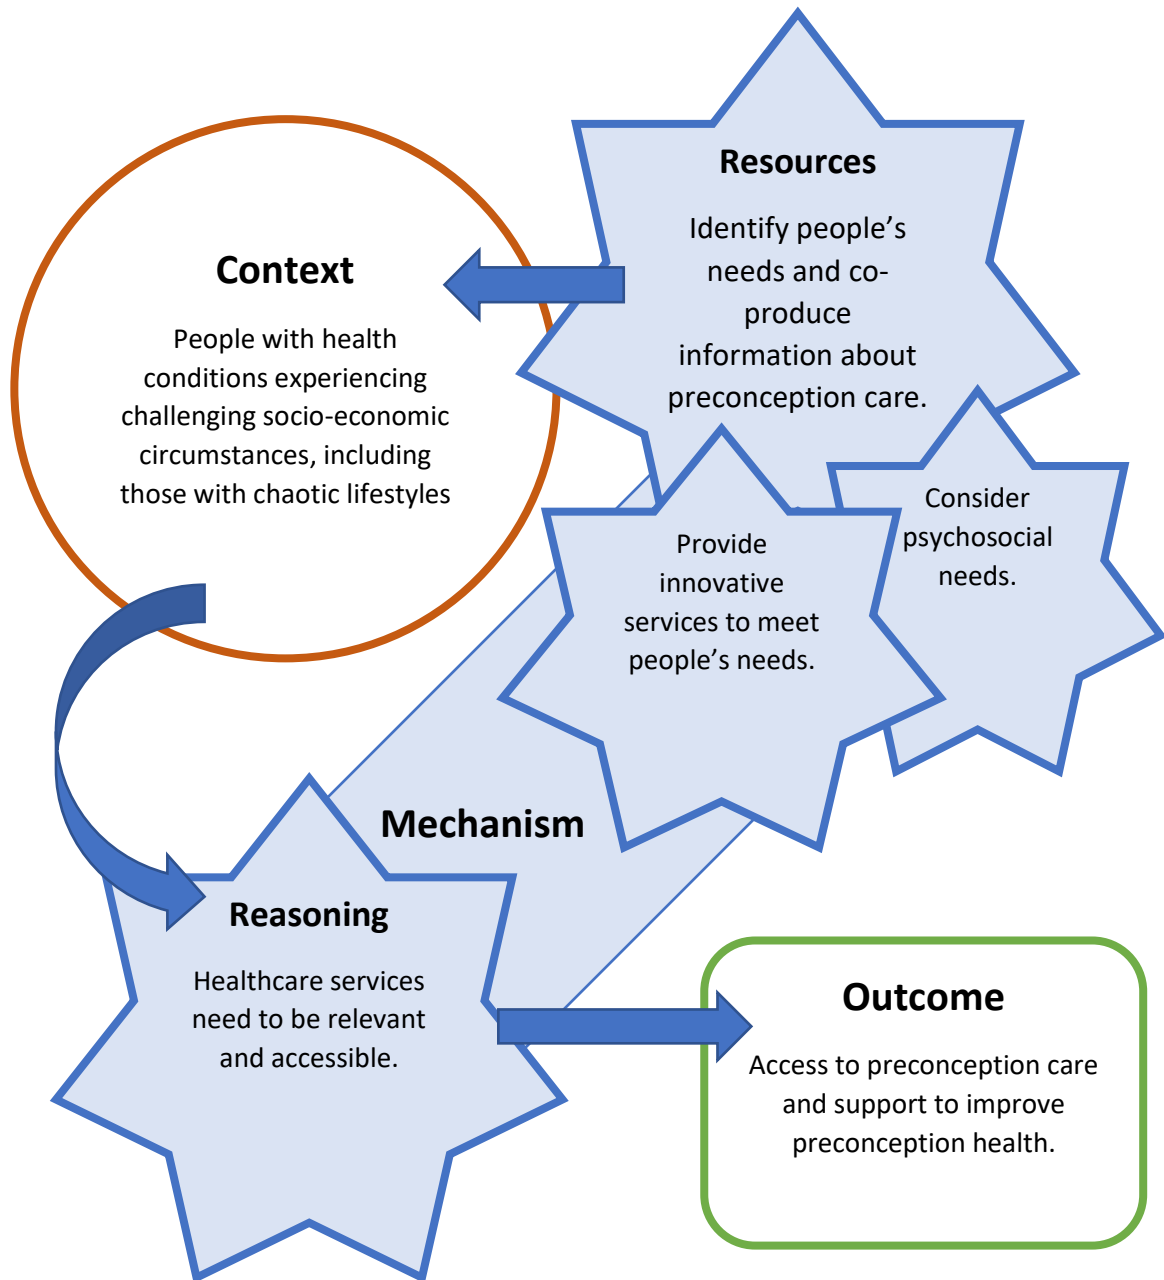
Resources

Identify people's needs and co-produce information about preconception care.

Context

People with health conditions experiencing challenging socio-economic circumstances, including those with chaotic lifestyles

Consider psychosocial needs.

Provide innovative services to meet people's needs.

Mechanism

Reasoning

Healthcare services need to be relevant and accessible.

Outcome

Access to preconception care and support to improve preconception health.